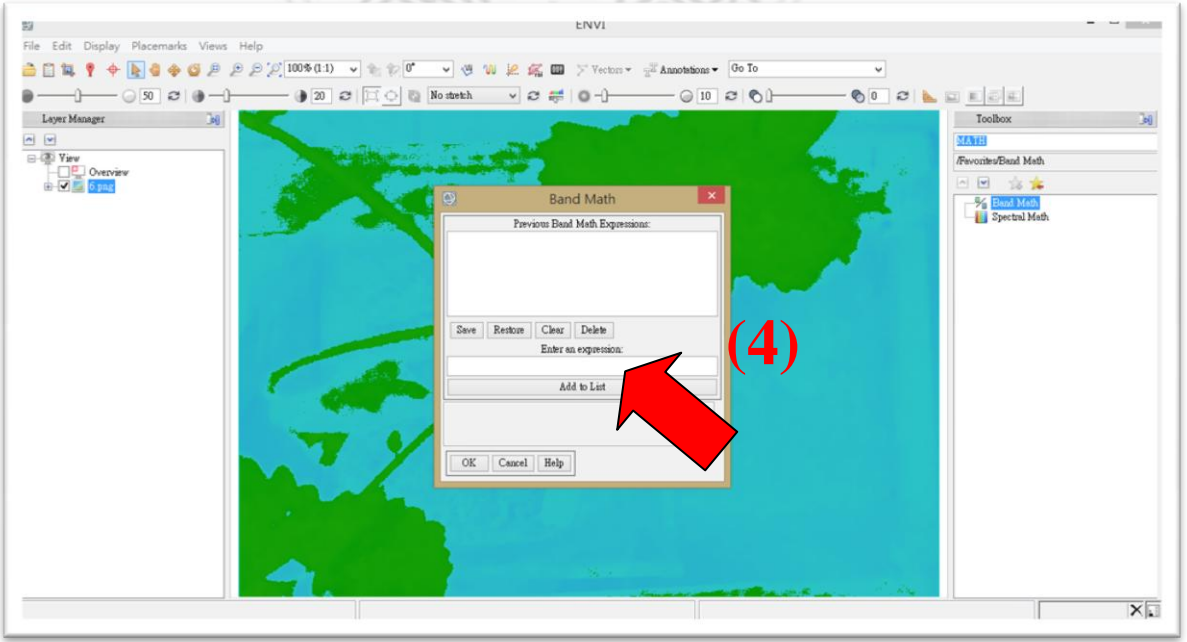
ENVI

File Edit Display Placemarks Views Help

100% (1:1) 0° Vectors Annotations Go To

50 20 No stretch 10 0

Layer Manager

View
Overview
6.png

Band Math

Previous Band Math Expressions:

Save Restore Clear Delete

Enter an expression:

Add to List

OK Cancel Help

(4)

Toolbox

MATH

/Favorites/Band Math

Band Math
Spectral Math